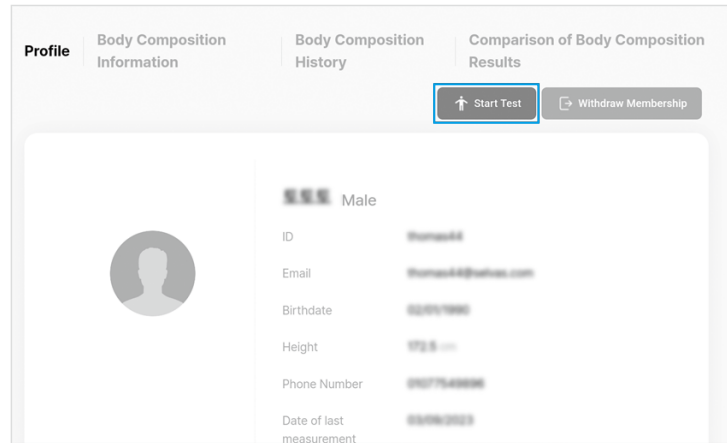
Profile | Body Composition Information | Body Composition History | Comparison of Body Composition Results

Start Test | Withdraw Membership

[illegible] Male

ID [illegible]

Email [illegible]

Birthdate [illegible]

Height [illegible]

Phone Number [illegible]

Date of last measurement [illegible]